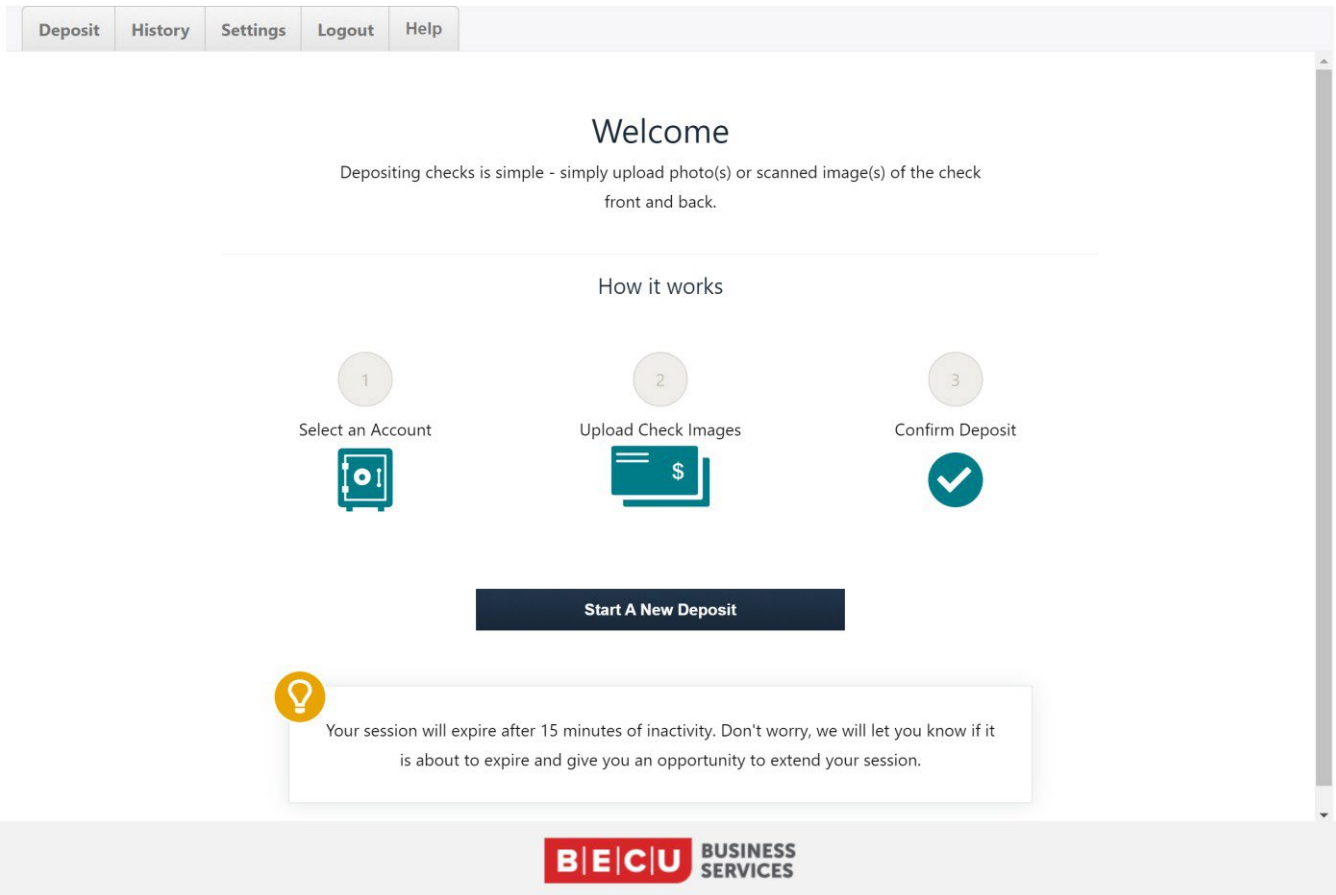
Deposit History Settings Logout Help

Welcome

Depositing checks is simple - simply upload photo(s) or scanned image(s) of the check front and back.

How it works

1
Select an Account

2
Upload Check Images

$

3
Confirm Deposit

Start A New Deposit

Your session will expire after 15 minutes of inactivity. Don't worry, we will let you know if it is about to expire and give you an opportunity to extend your session.

B|E|C|U BUSINESS SERVICES